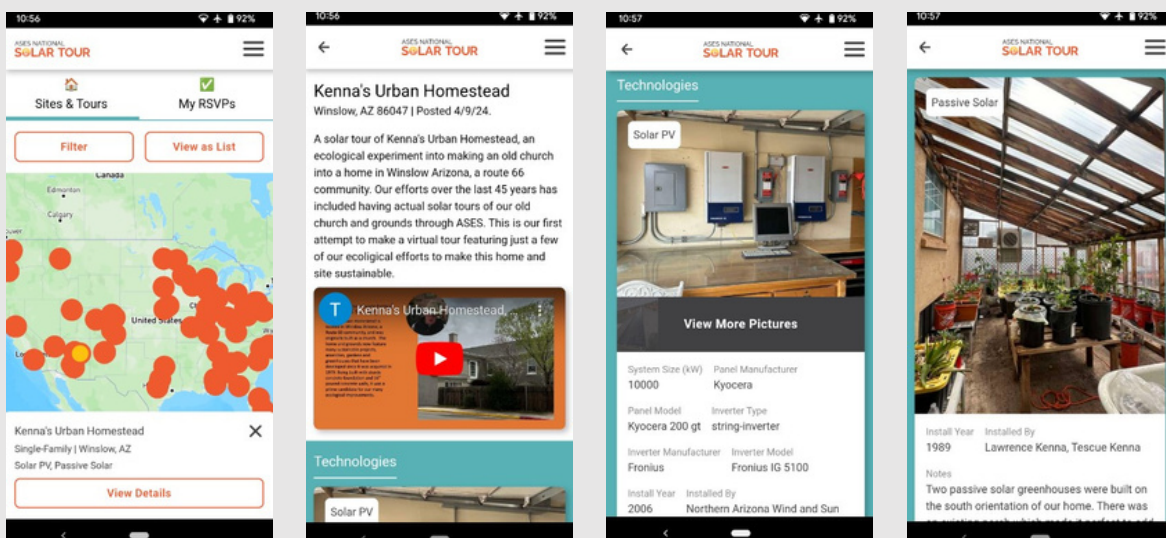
10:56
92%
ASES NATIONAL SOLAR TOUR
Sites & Tours
My RSVPs
Filter
View as List
Canada
Edmonton
Calgary
United States
Kenna's Urban Homestead
Single-Family | Winslow, AZ
Solar PV, Passive Solar
View Details

10:56
92%
ASES NATIONAL SOLAR TOUR
Kenna's Urban Homestead
Winslow, AZ 86047 | Posted 4/9/24.

A solar tour of Kenna's Urban Homestead, an ecological experiment into making an old church into a home in Winslow Arizona, a route 66 community. Our efforts over the last 45 years has included having actual solar tours of our old church and grounds through ASES. This is our first attempt to make a virtual tour featuring just a few of our ecoligical efforts to make this home and site sustainable.

T
Kenna's Urban Homestead...
Technologies
Solar PV

10:57
92%
ASES NATIONAL SOLAR TOUR
Technologies
Solar PV
View More Pictures
System Size (kW)
10000
Panel Manufacturer
Kyocera
Panel Model
Kyocera 200 gt
Inverter Type
string-inverter
Inverter Manufacturer
Fronius
Inverter Model
Fronius IG 5100
Install Year
2006
Installed By
Northern Arizona Wind and Sun

10:57
92%
ASES NATIONAL SOLAR TOUR
Passive Solar
Install Year
1989
Installed By
Lawrence Kenna, Tescue Kenna
Notes
Two passive solar greenhouses were built on the south orientation of our home. There was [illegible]